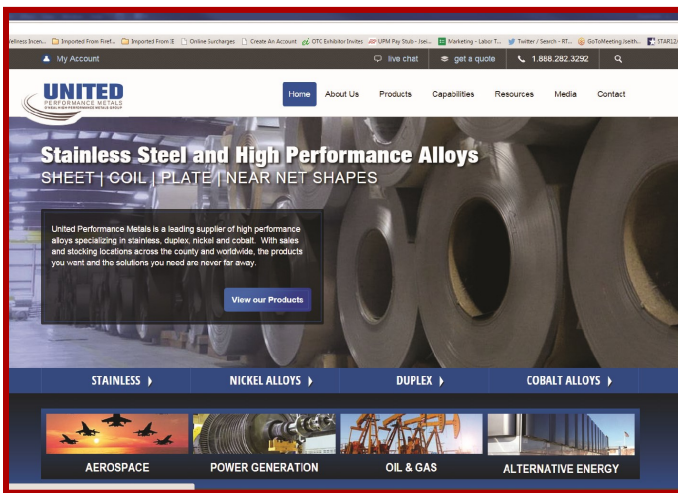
ellnesz Incen... Imported From Firef... Imported From IE Online Surcharges Create An Account OTC Exhibitor Invites UPM Pay Stub - Isei... Marketing - Labor T... Twitter / Search - RT... GoToMeeting Iseith... STAR12

My Account

live chat get a quote 1.888.282.3292

UNITED
PERFORMANCE METALS
STEEL HIGH PERFORMANCE METALS GROUP

Home About Us Products Capabilities Resources Media Contact

Stainless Steel and High Performance Alloys
SHEET | COIL | PLATE | NEAR NET SHAPES

United Performance Metals is a leading supplier of high performance alloys specializing in stainless, duplex, nickel and cobalt. With sales and stocking locations across the county and worldwide, the products you want and the solutions you need are never far away.

View our Products

STAINLESS NICKEL ALLOYS DUPLEX COBALT ALLOYS

AEROSPACE POWER GENERATION OIL & GAS ALTERNATIVE ENERGY